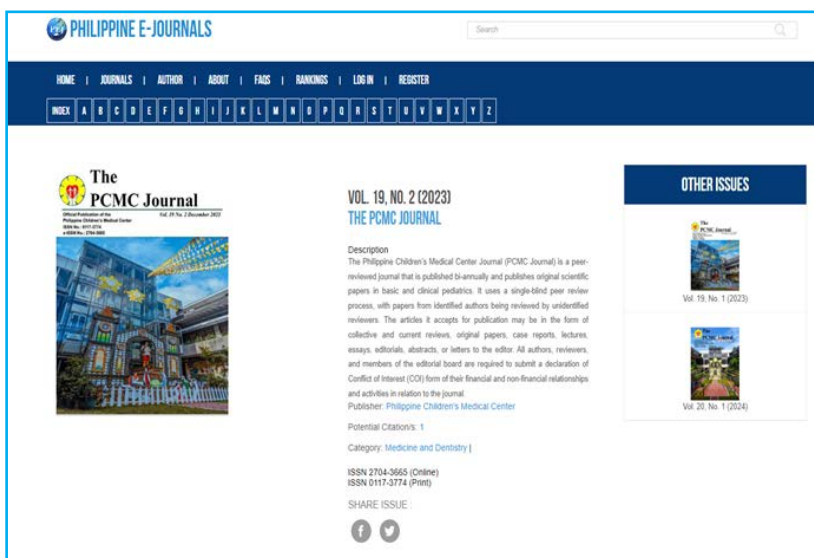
PHILIPPINE E-JOURNALS

Search

HOME | JOURNALS | AUTHOR | ABOUT | FAQS | RANKINGS | LOG IN | REGISTER

INDEX A B C D E F G H I J K L M N O P Q R S T U V W X Y Z

The PCMC Journal

Official Publication of the Philippine Children's Medical Center

ISSN No.: 0117-3774
e-ISSN No.: 2704-3665

Vol. 19 No. 2 December 2023

VOL. 19, NO. 2 (2023)
THE PCMC JOURNAL

Description
The Philippine Children's Medical Center Journal (PCMC Journal) is a peer-reviewed journal that is published bi-annually and publishes original scientific papers in basic and clinical pediatrics. It uses a single-blind peer review process, with papers from identified authors being reviewed by unidentified reviewers. The articles it accepts for publication may be in the form of collective and current reviews, original papers, case reports, lectures, essays, editorials, abstracts, or letters to the editor. All authors, reviewers, and members of the editorial board are required to submit a declaration of Conflict of Interest (COI) form of their financial and non-financial relationships and activities in relation to the journal.
Publisher: Philippine Children's Medical Center

Potential Citation/s: 1

Category: Medicine and Dentistry |

ISSN 2704-3665 (Online)
ISSN 0117-3774 (Print)

SHARE ISSUE :

OTHER ISSUES

The PCMC Journal

Vol. 19, No. 1 (2023)

Vol. 20, No. 1 (2024)